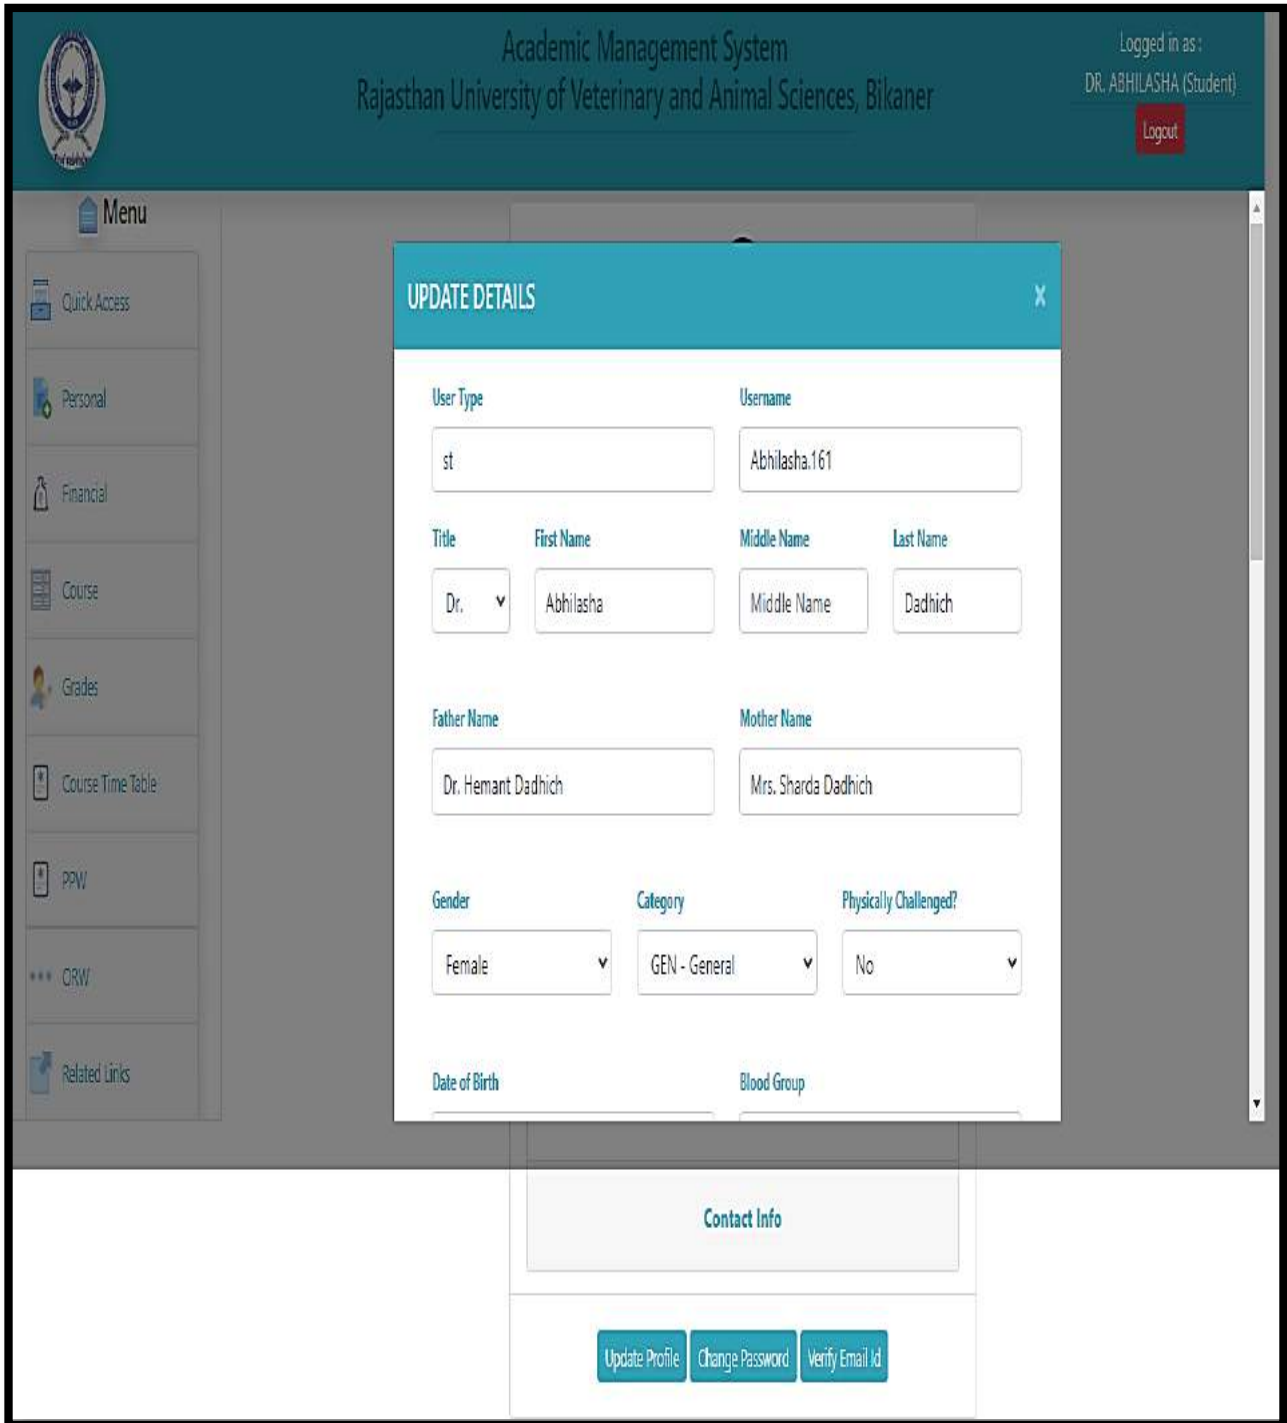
Academic Management System
Rajasthan University of Veterinary and Animal Sciences, Bikaner

Logged in as :
DR. ABHILASHA (Student)
Logout

Menu
Quick Access
Personal
Financial
Course
Grades
Course Time Table
PPW
ORW
Related Links

UPDATE DETAILS
x

User Type
st
Username
Abhilasha.161

Title
Dr.
First Name
Abhilasha
Middle Name
Middle Name
Last Name
Dadhich

Father Name
Dr. Hemant Dadhich
Mother Name
Mrs. Sharda Dadhich

Gender
Female
Category
GEN - General
Physically Challenged?
No

Date of Birth
Blood Group

Contact Info

Update Profile
Change Password
Verify Email Id